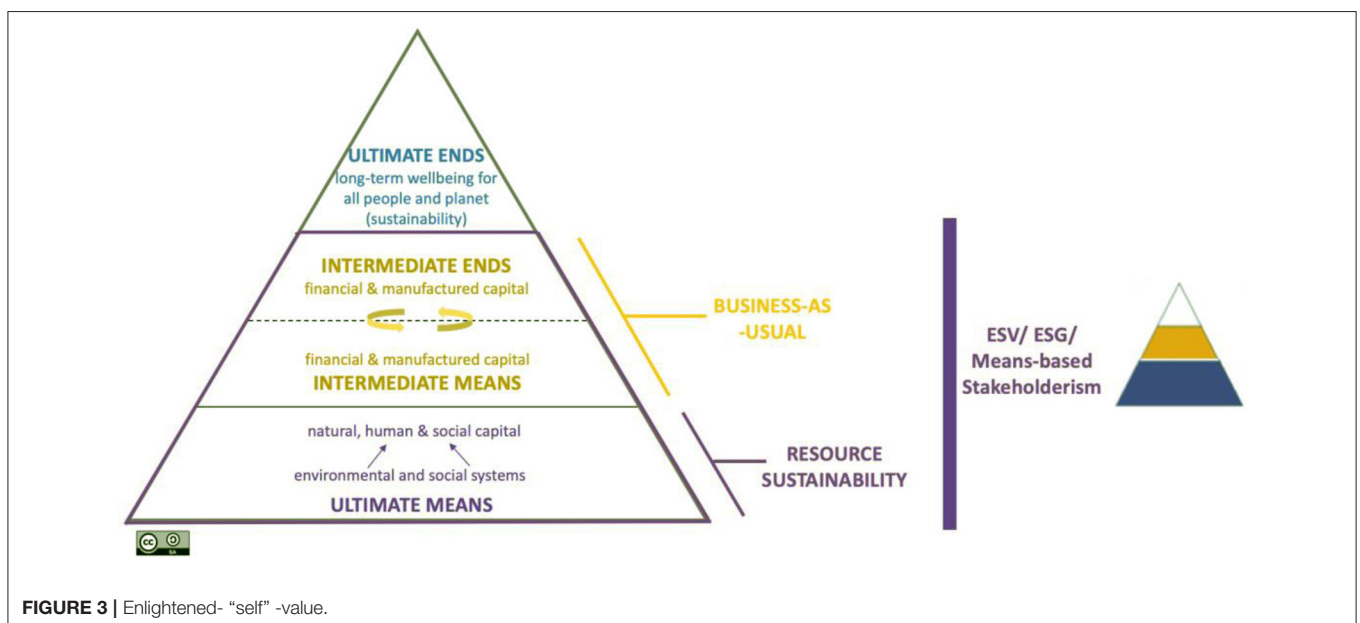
ULTIMATE ENDS
long-term wellbeing for all people and planet (sustainability)

INTERMEDIATE ENDS
financial & manufactured capital

financial & manufactured capital
INTERMEDIATE MEANS

natural, human & social capital
environmental and social systems
ULTIMATE MEANS

BUSINESS-AS-USUAL

RESOURCE SUSTAINABILITY

ESV/ ESG/ Means-based Stakeholderism

FIGURE 3 | Enlightened- "self" -value.